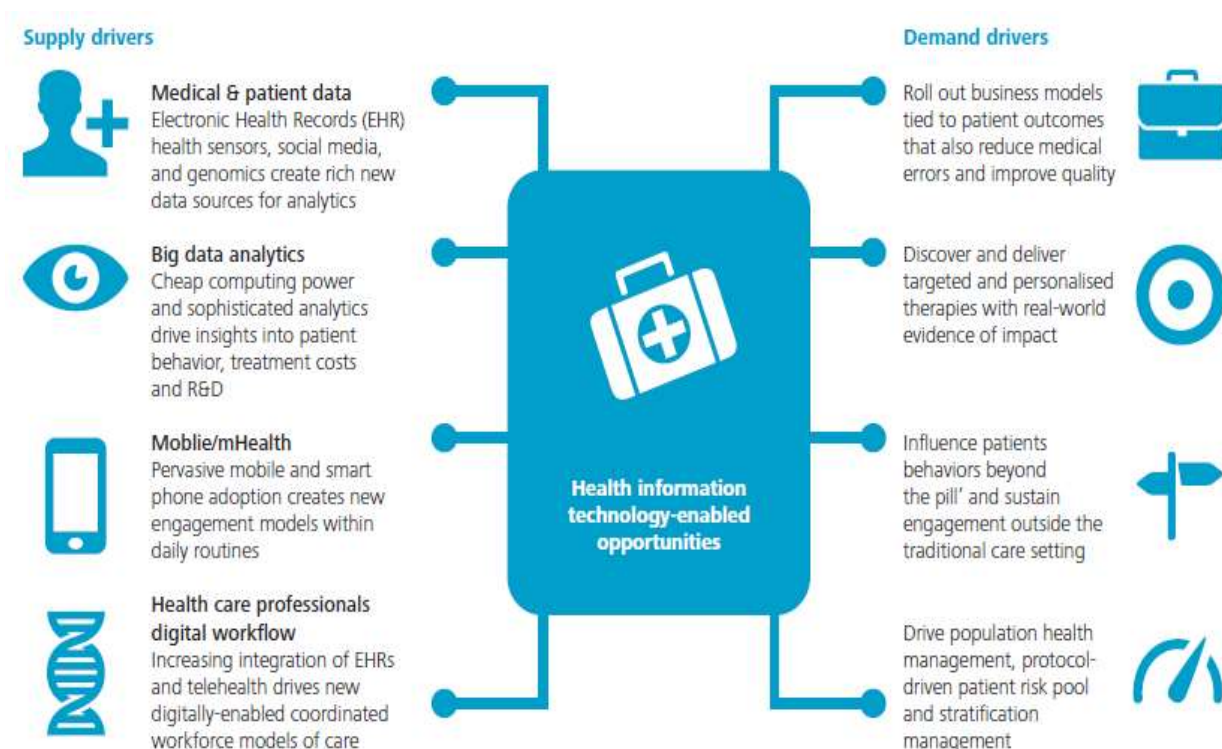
Supply drivers

Medical & patient data
Electronic Health Records (EHR) health sensors, social media, and genomics create rich new data sources for analytics

Big data analytics
Cheap computing power and sophisticated analytics drive insights into patient behavior, treatment costs and R&D

Moblie/mHealth
Pervasive mobile and smart phone adoption creates new engagement models within daily routines

Health care professionals digital workflow
Increasing integration of EHRs and telehealth drives new digitally-enabled coordinated workforce models of care

Health information technology-enabled opportunities

Demand drivers

Roll out business models tied to patient outcomes that also reduce medical errors and improve quality

Discover and deliver targeted and personalised therapies with real-world evidence of impact

Influence patients behaviors beyond the pill' and sustain engagement outside the traditional care setting

Drive population health management, protocol-driven patient risk pool and stratification management